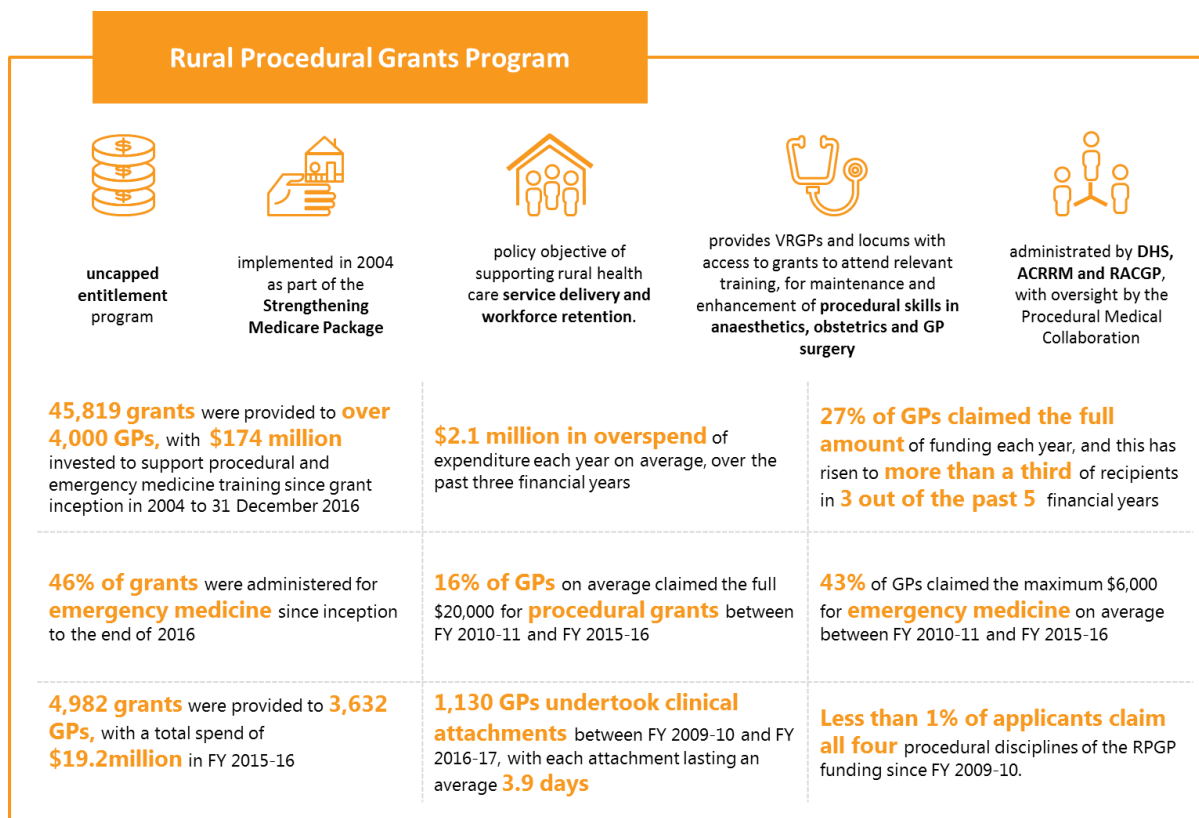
Rural Procedural Grants Program

uncapped entitlement program

implemented in 2004 as part of the Strengthening Medicare Package

policy objective of supporting rural health care service delivery and workforce retention.

provides VRGPs and locums with access to grants to attend relevant training, for maintenance and enhancement of procedural skills in anaesthetics, obstetrics and GP surgery

administrated by DHS, ACRRM and RACGP, with oversight by the Procedural Medical Collaboration

45,819 grants were provided to over 4,000 GPs, with $174 million invested to support procedural and emergency medicine training since grant inception in 2004 to 31 December 2016

$2.1 million in overspend of expenditure each year on average, over the past three financial years

27% of GPs claimed the full amount of funding each year, and this has risen to more than a third of recipients in 3 out of the past 5 financial years

46% of grants were administered for emergency medicine since inception to the end of 2016

16% of GPs on average claimed the full $20,000 for procedural grants between FY 2010-11 and FY 2015-16

43% of GPs claimed the maximum $6,000 for emergency medicine on average between FY 2010-11 and FY 2015-16

4,982 grants were provided to 3,632 GPs, with a total spend of $19.2million in FY 2015-16

1,130 GPs undertook clinical attachments between FY 2009-10 and FY 2016-17, with each attachment lasting an average 3.9 days

Less than 1% of applicants claim all four procedural disciplines of the RPGP funding since FY 2009-10.